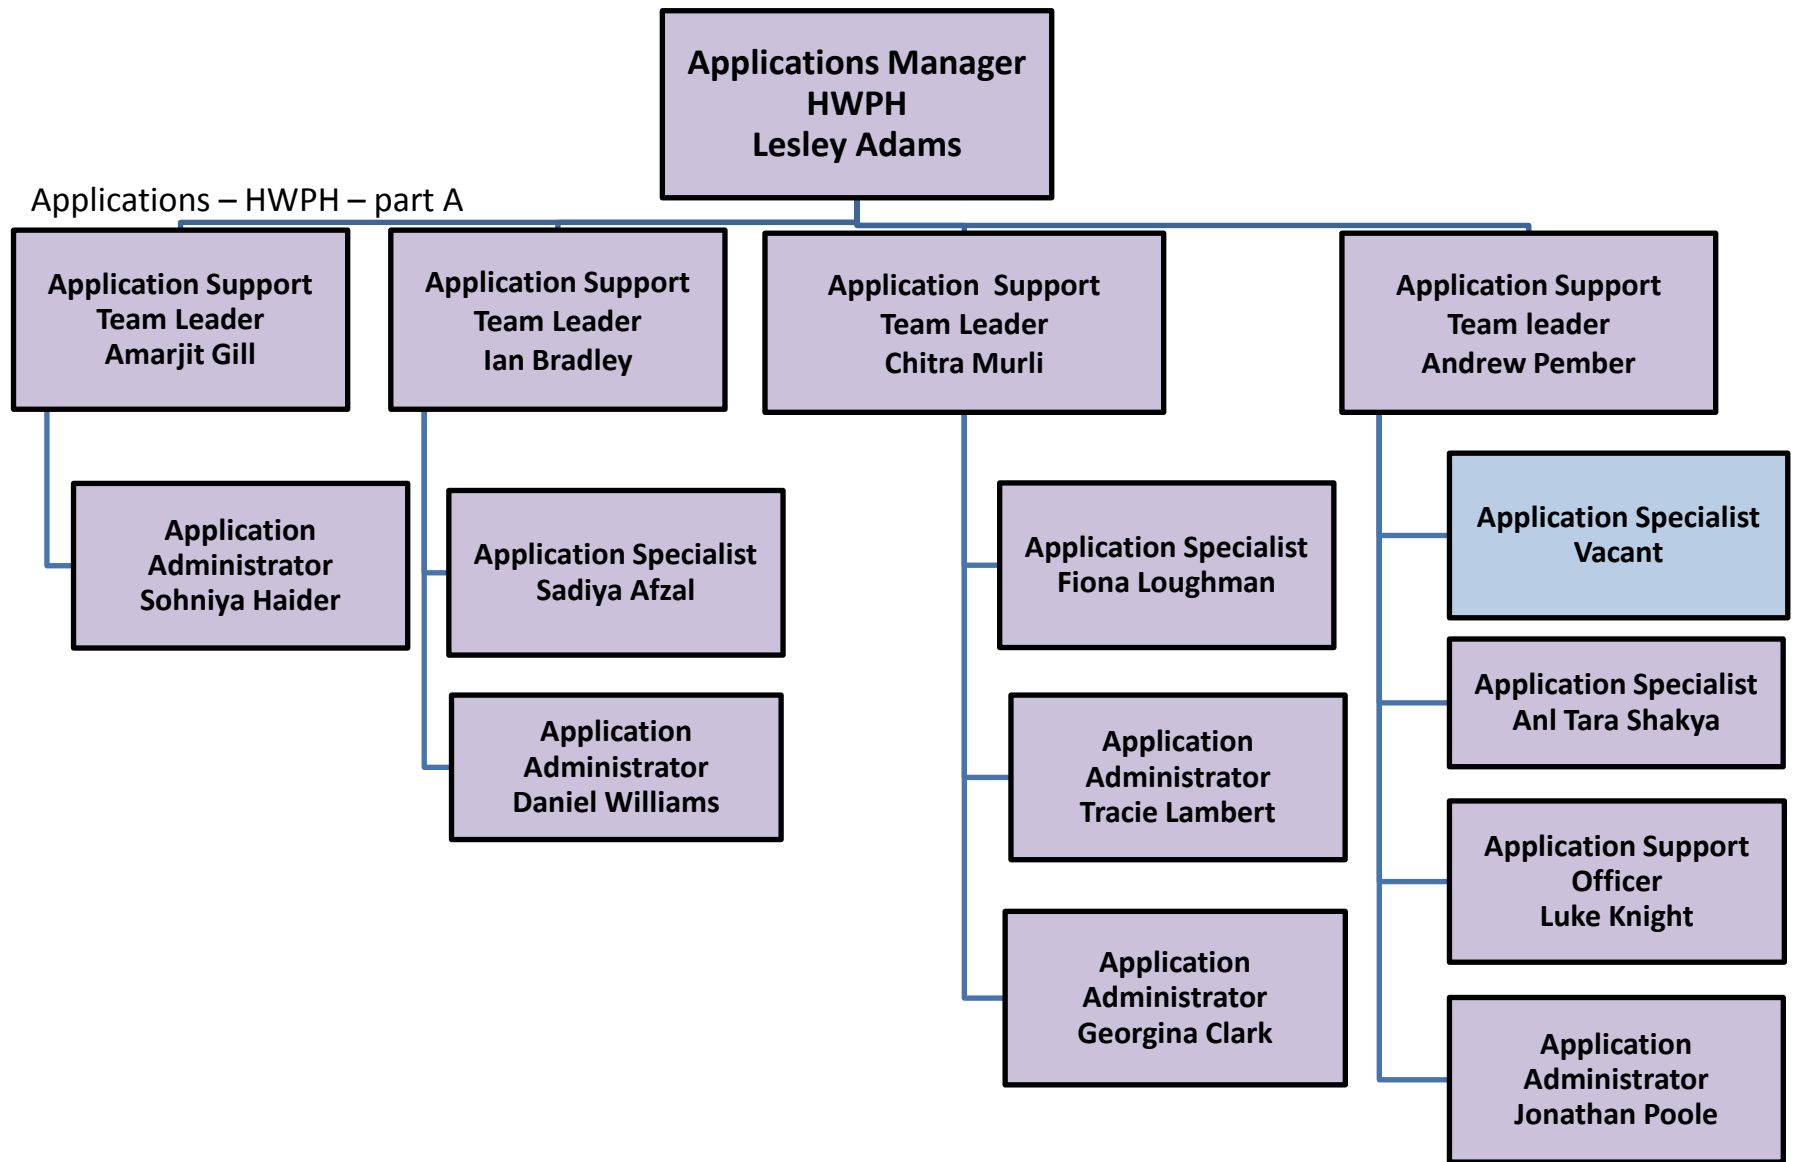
Applications Manager
HWPH
Lesley Adams

Applications – HWPH – part A

Application Support
Team Leader
Amarjit Gill

Application
Administrator
Sohniya Haider

Application Support
Team Leader
Ian Bradley

Application Specialist
Sadiya Afzal

Application
Administrator
Daniel Williams

Application Support
Team Leader
Chitra Murli

Application Specialist
Fiona Loughman

Application
Administrator
Tracie Lambert

Application
Administrator
Georgina Clark

Application Support
Team leader
Andrew Pember

Application Specialist
Vacant

Application Specialist
Anl Tara Shakya

Application Support
Officer
Luke Knight

Application
Administrator
Jonathan Poole